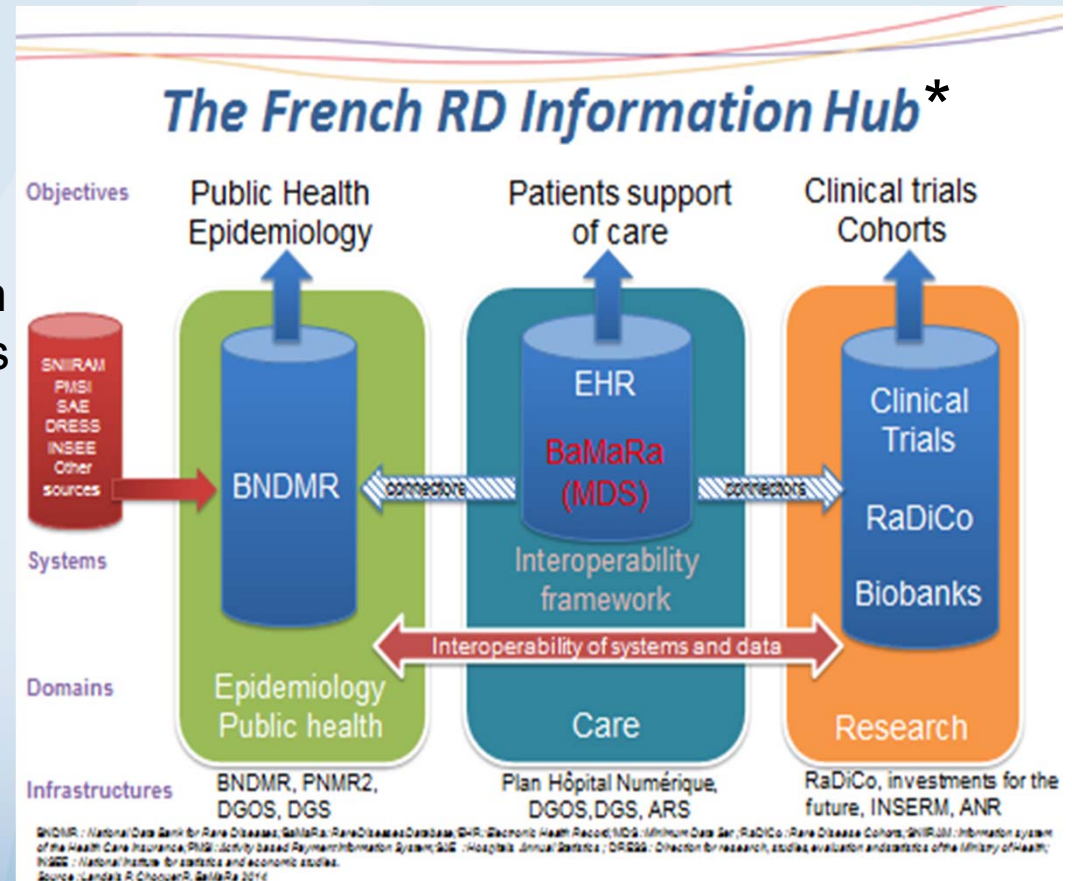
The French RD Information Hub*

Objectives

Public Health Epidemiology

Patients support of care

Clinical trials Cohorts

SNIIRAM PMSI SAE DRESS INSEE Other sources

BNDMR

connectors

EHR

BaMaRa (MDS)

connectors

Clinical Trials

RaDiCo

Biobanks

Systems

Interoperability framework

Interoperability of systems and data

Domains

Epidemiology Public health

Care

Research

Infrastructures

BNDMR, PNMR2, DGOS, DGS

Plan Hôpital Numérique, DGOS,DGS, ARS

RaDiCo, investments for the future, INSERM, ANR

BNDMR : National Data Bank for Rare Diseases;BaMaRa: RareDiseasesDatabase;EHR: Electronic Health Record;MDS: Minimum Data Set ;RaDiCo : Rare Disease Cohorts;SNIIRAM : Information system of the Health Care Insurance;PMSI : Activity based Payment Information System;SAE : Hospitals Annual Statistics ; DREES : Direction for research, studies,evaluation andstatistics of the Ministry of Health; INSEE : National Institute for statistics and economic studies.
Source : Landais P, Choquet R, BaMaRa 2014